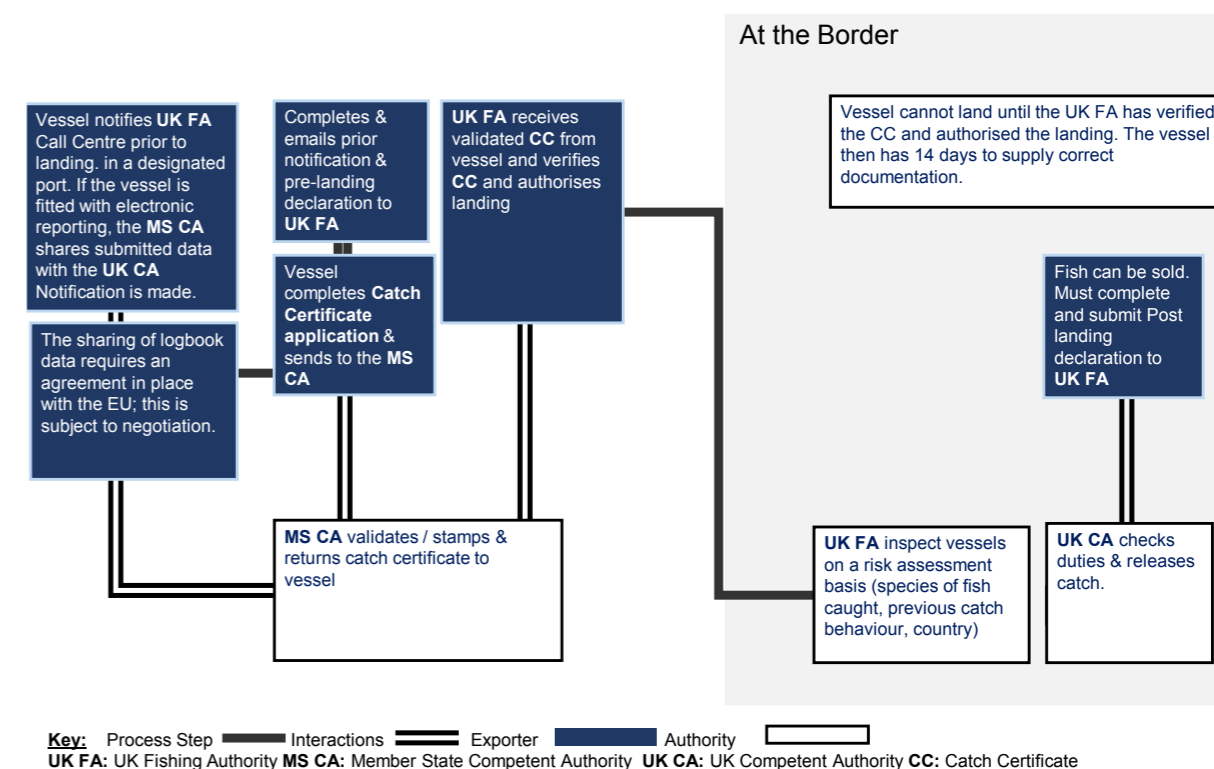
At the Border

Vessel notifies **UK FA** Call Centre prior to landing. in a designated port. If the vessel is fitted with electronic reporting, the **MS CA** shares submitted data with the **UK CA** Notification is made.

The sharing of logbook data requires an agreement in place with the EU; this is subject to negotiation.

Completes & emails prior notification & pre-landing declaration to **UK FA**

Vessel completes **Catch Certificate application** & sends to the **MS CA**

**UK FA** receives validated **CC** from vessel and verifies **CC** and authorises landing

Vessel cannot land until the UK FA has verified the CC and authorised the landing. The vessel then has 14 days to supply correct documentation.

Fish can be sold. Must complete and submit Post landing declaration to **UK FA**

**MS CA** validates / stamps & returns catch certificate to vessel

**UK FA** inspect vessels on a risk assessment basis (species of fish caught, previous catch behaviour, country)

**UK CA** checks duties & releases catch.

Key: Process Step Interactions Exporter Authority

**UK FA:** UK Fishing Authority **MS CA:** Member State Competent Authority **UK CA:** UK Competent Authority **CC:** Catch Certificate